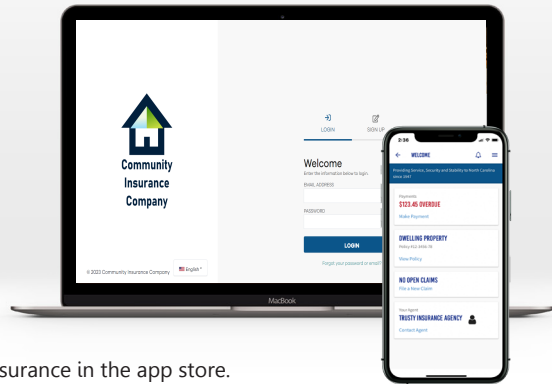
Community Insurance Company

© 2023 Community Insurance Company

English

LOGIN

SIGN UP

Welcome

Enter the information below to login.

EMAIL ADDRESS

PASSWORD

LOGIN

Forgot your password or email?

MacBook

2:30

WELCOME

Providing Service, Security and Stability to North Carolina since 1997

Payments

$123.45 OVERDUE

Make Payment

DWELLING PROPERTY

Policy #12-3456-78

View Policy

NO OPEN CLAIMS

File a New Claim

Your Agent

TRUSTY INSURANCE AGENCY

Contact Agent

surance in the app store.